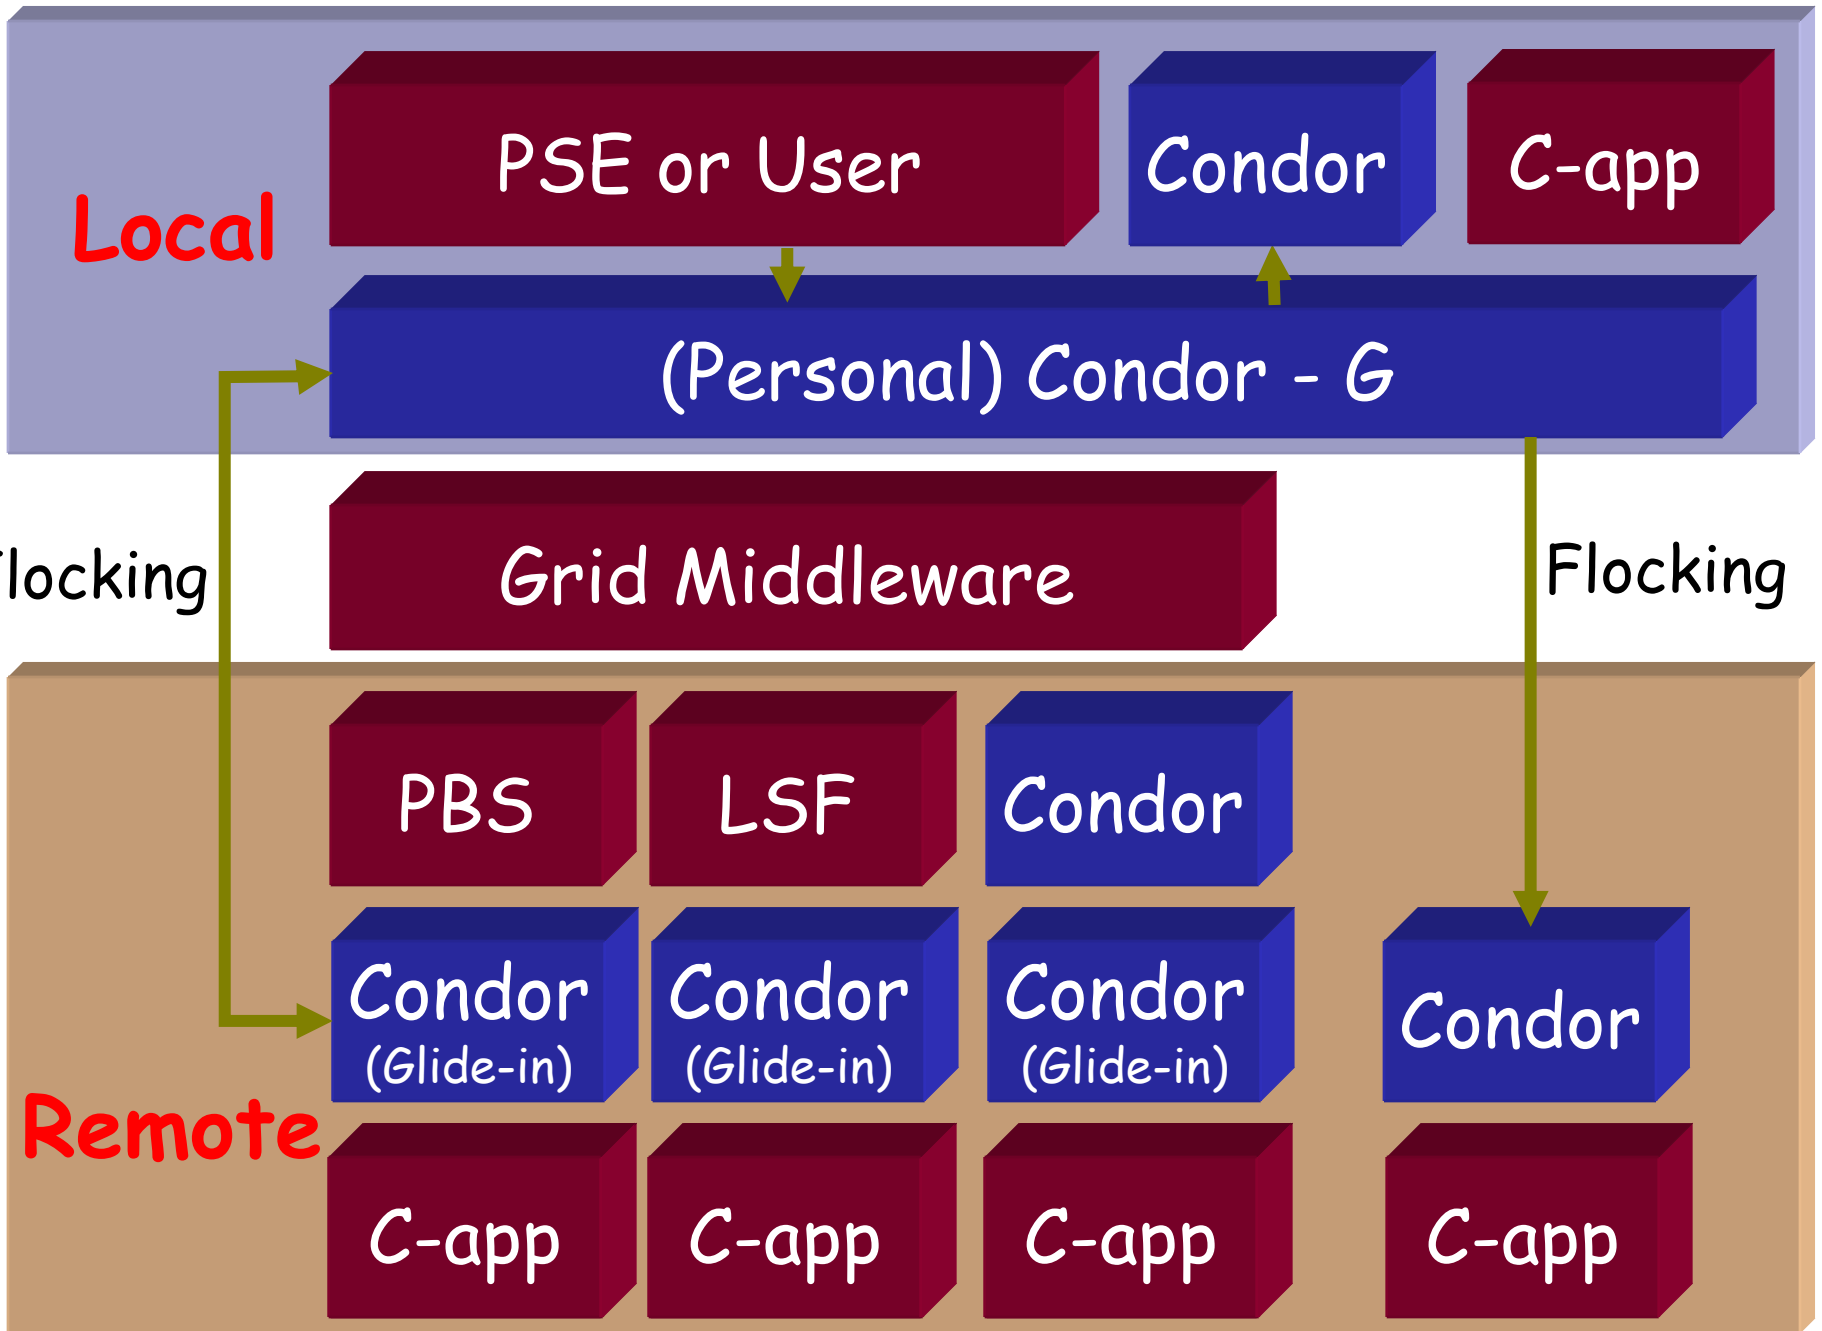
Local

PSE or User

Condor

C-app

(Personal) Condor - G

locking

Grid Middleware

Flocking

PBS

LSF

Condor

Condor (Glide-in)

Condor (Glide-in)

Condor (Glide-in)

Condor

Remote

C-app

C-app

C-app

C-app